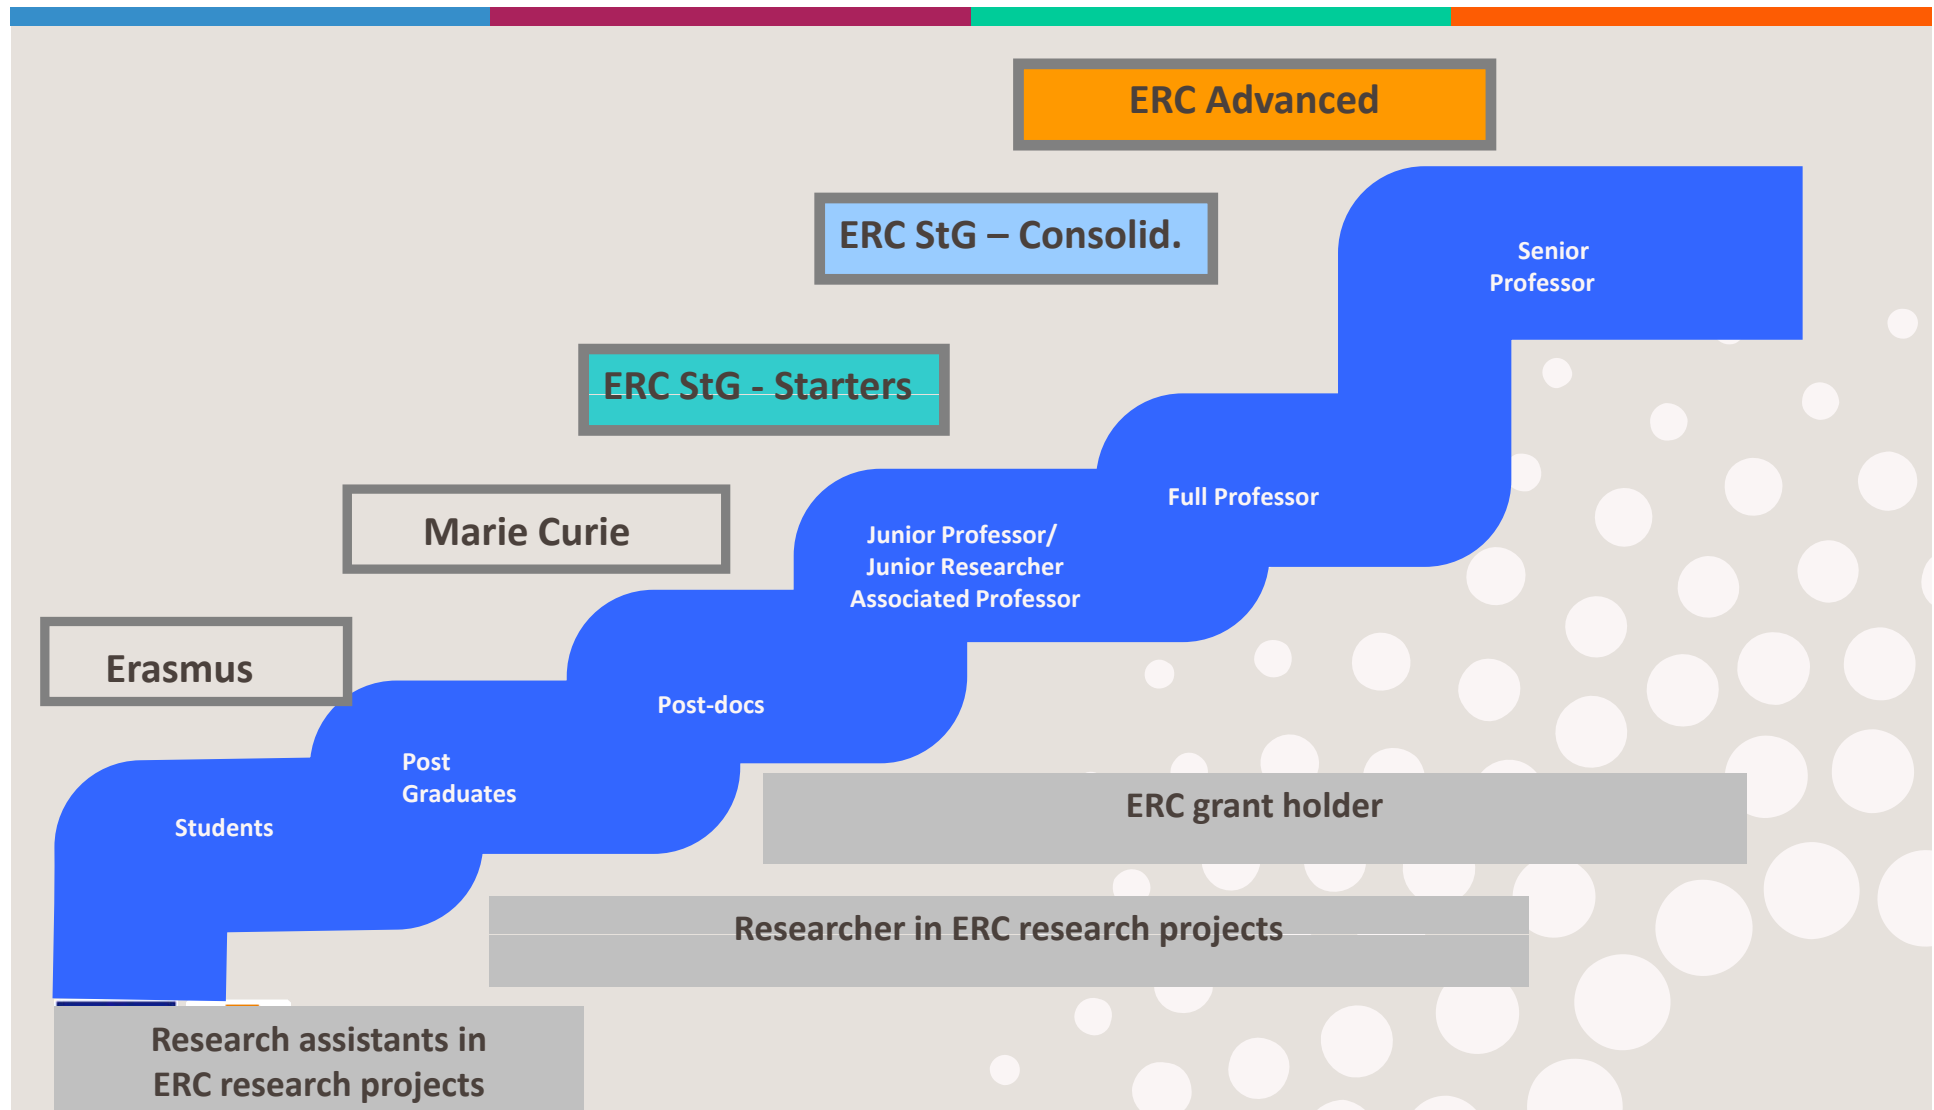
ERC Advanced

ERC StG – Consolid.

ERC StG - Starters

Marie Curie

Erasmus

Senior Professor

Full Professor

Junior Professor/ Junior Researcher Associated Professor

Post-docs

Post Graduates

Students

ERC grant holder

Researcher in ERC research projects

Research assistants in ERC research projects